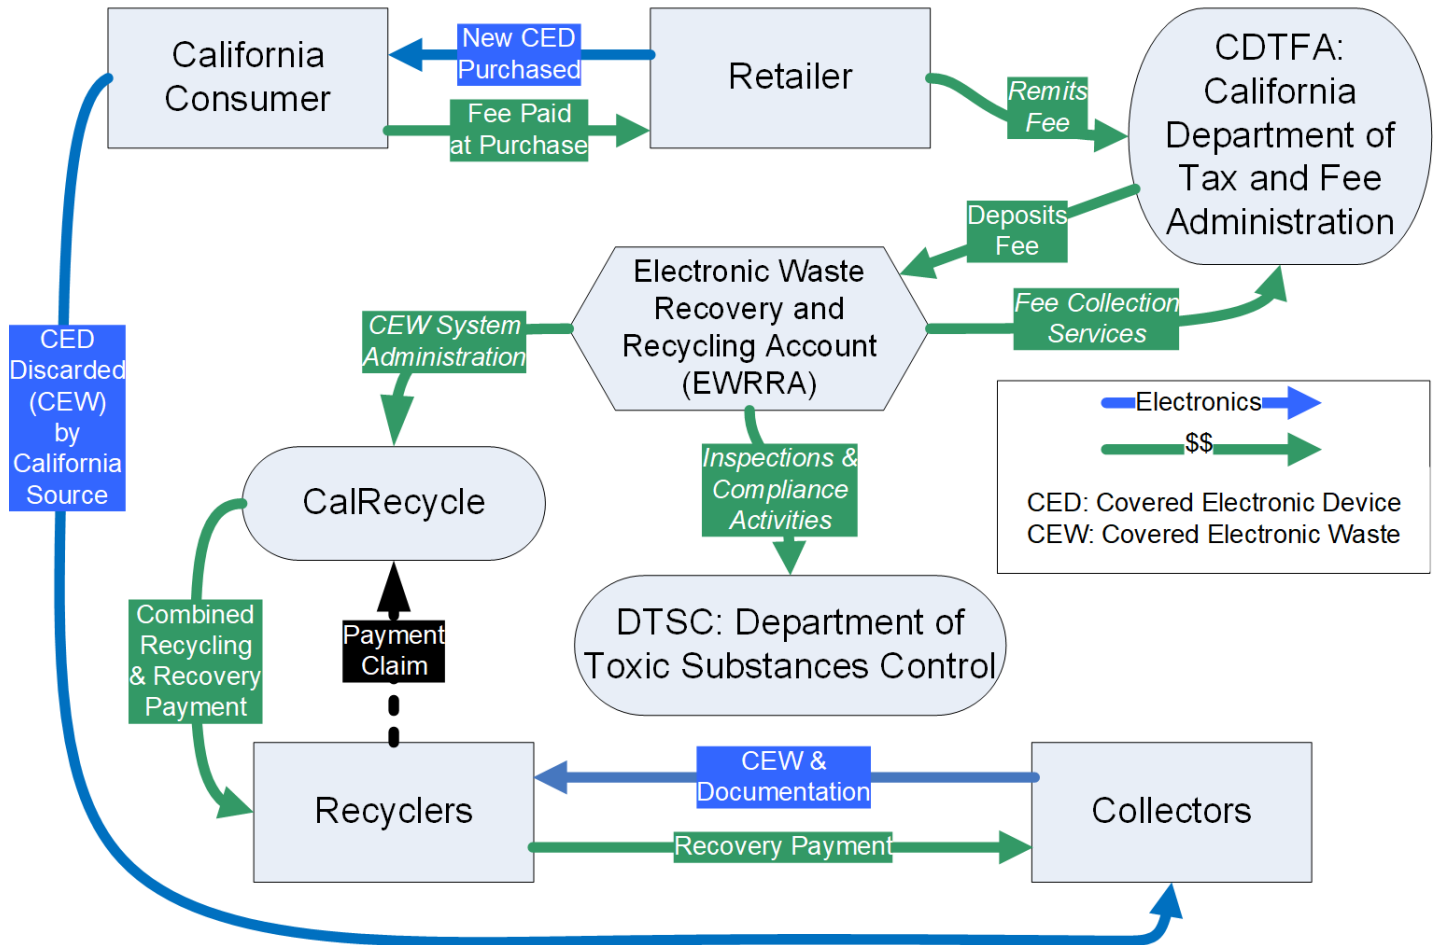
California Consumer

New CED Purchased

Retailer

Fee Paid at Purchase

Remits Fee

CDTFA: California Department of Tax and Fee Administration

Deposits Fee

Electronic Waste Recovery and Recycling Account (EWRRA)

CEW System Administration

Fee Collection Services

Electronics

$$

CED: Covered Electronic Device
CEW: Covered Electronic Waste

CED Discarded (CEW) by California Source

CalRecycle

Inspections & Compliance Activities

DTSC: Department of Toxic Substances Control

Combined Recycling & Recovery Payment

Payment Claim

Recyclers

CEW & Documentation

Collectors

Recovery Payment